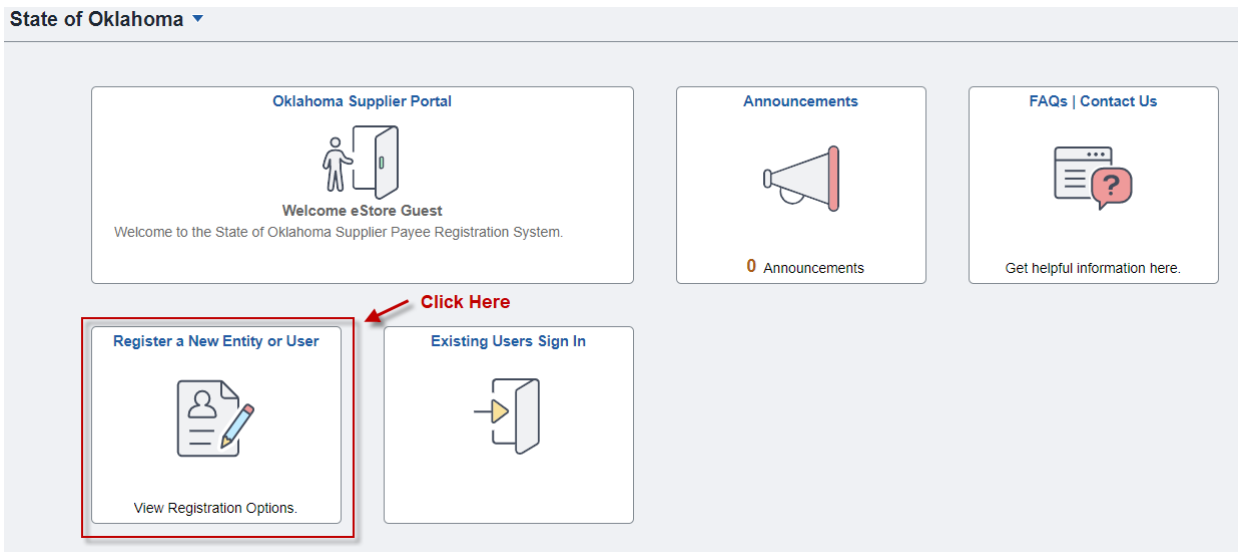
State of Oklahoma

Oklahoma Supplier Portal

Welcome eStore Guest

Welcome to the State of Oklahoma Supplier Payee Registration System.

Announcements

0 Announcements

FAQs | Contact Us

Get helpful information here.

Click Here

Register a New Entity or User

View Registration Options.

Existing Users Sign In